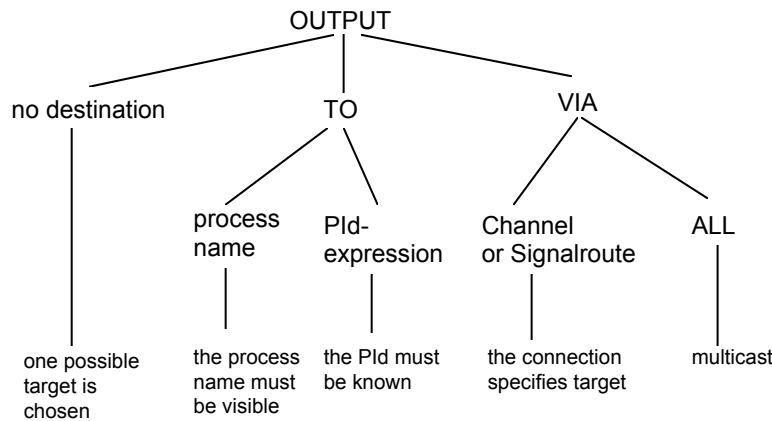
OUTPUT

no destination

TO

VIA

process name

PId-expression

Channel or Signalroute

ALL

one possible target is chosen

the process name must be visible

the PId must be known

the connection specifies target

multicast